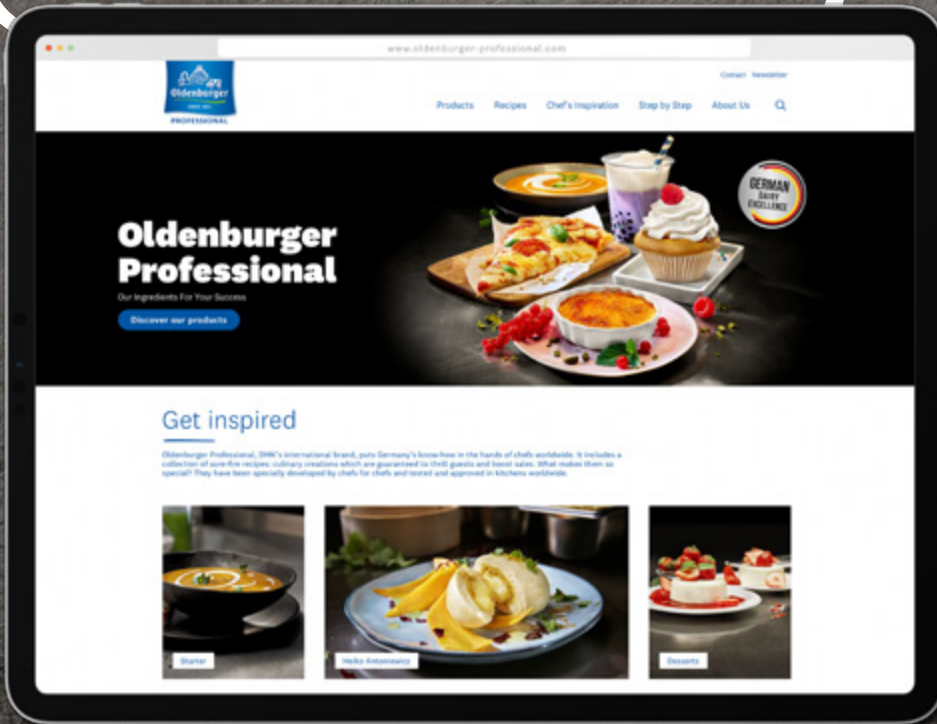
www.oldenburger-professional.com

Oldenburger
SINCE 1951
PROFESSIONAL

Contact Newsletter

Products Recipes Chef's Inspiration Step by Step About Us

GERMAN DAIRY EXCELLENCE

Oldenburger Professional

Our Ingredients For Your Success

Discover our products

Get inspired

Oldenburger Professional, DMK's international brand, puts Germany's know-how in the hands of chefs worldwide. It includes a collection of sure-fire recipes: culinary creations which are guaranteed to thrill guests and boost sales. What makes them so special? They have been specially developed by chefs for chefs and tested and approved in kitchens worldwide.

Starter

Heiko Antoniewicz

Desserts